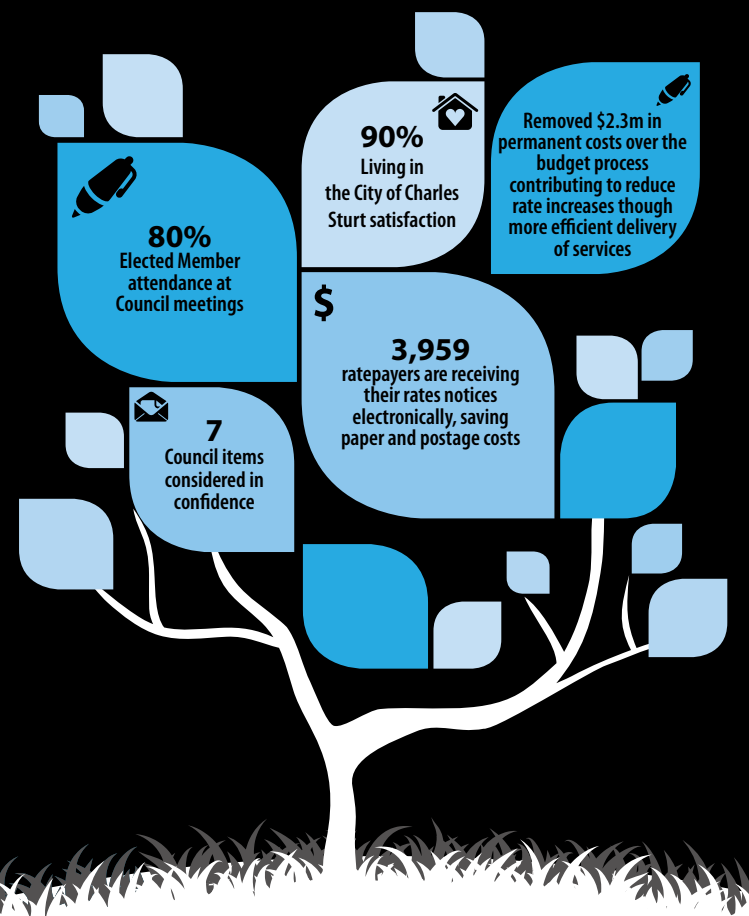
90%
Living in the City of Charles Sturt satisfaction

Removed $2.3m in permanent costs over the budget process contributing to reduce rate increases though more efficient delivery of services

80%
Elected Member attendance at Council meetings

$

3,959
ratepayers are receiving their rates notices electronically, saving paper and postage costs

7
Council items considered in confidence